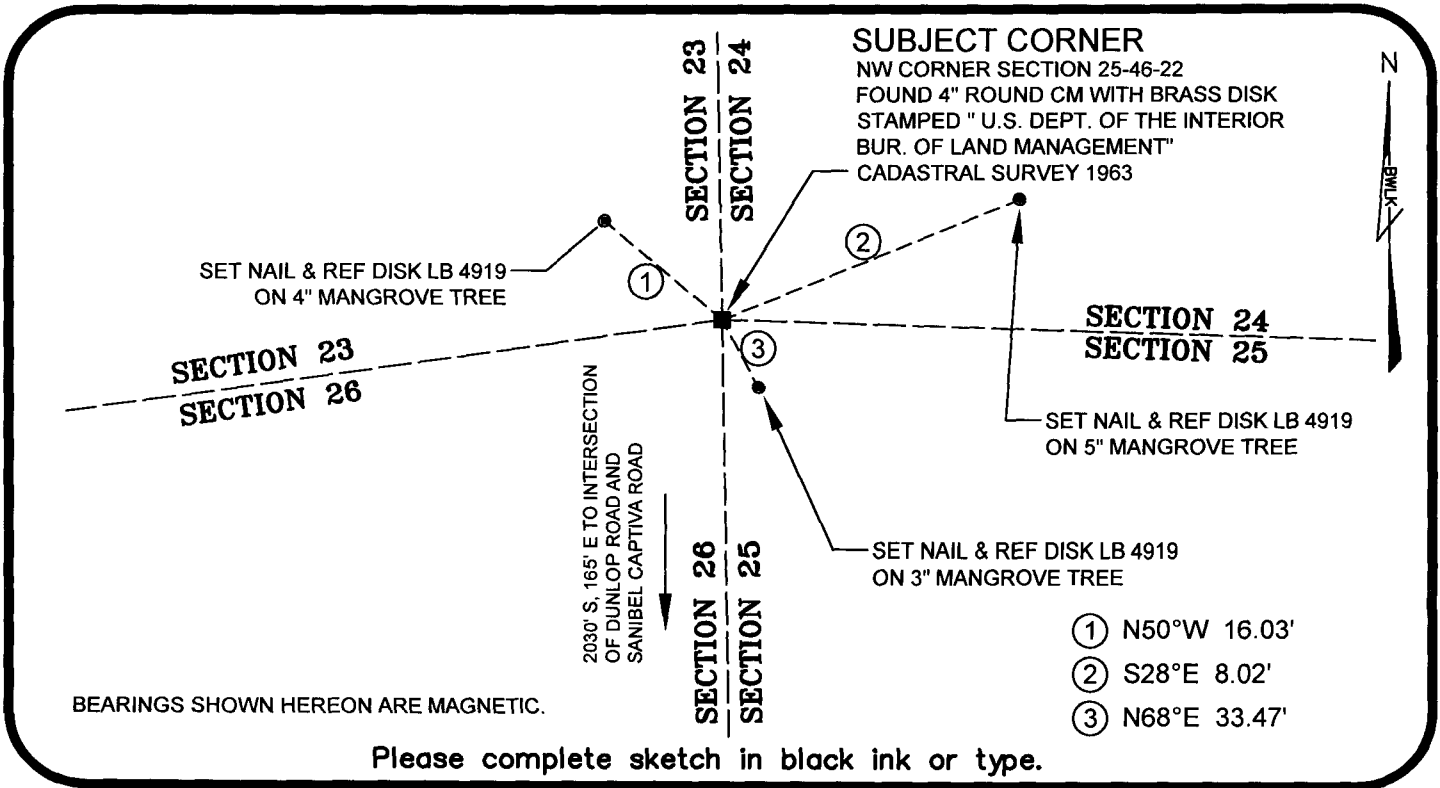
SECTION 23
SECTION 24

SUBJECT CORNER
NW CORNER SECTION 25-46-22
FOUND 4" ROUND CM WITH BRASS DISK
STAMPED " U.S. DEPT. OF THE INTERIOR
BUR. OF LAND MANAGEMENT"
CADASTRAL SURVEY 1963

N

BWLK

2

SET NAIL & REF DISK LB 4919
ON 4" MANGROVE TREE

1

SECTION 24
SECTION 25

3

SECTION 23
SECTION 26

2030' S, 165' E TO INTERSECTION OF DUNLOP ROAD AND SANIBEL CAPTIVA ROAD

SET NAIL & REF DISK LB 4919
ON 5" MANGROVE TREE

SECTION 26
SECTION 25

SET NAIL & REF DISK LB 4919
ON 3" MANGROVE TREE

1 N50°W 16.03'
2 S28°E 8.02'
3 N68°E 33.47'

BEARINGS SHOWN HEREON ARE MAGNETIC.

Please complete sketch in black ink or type.